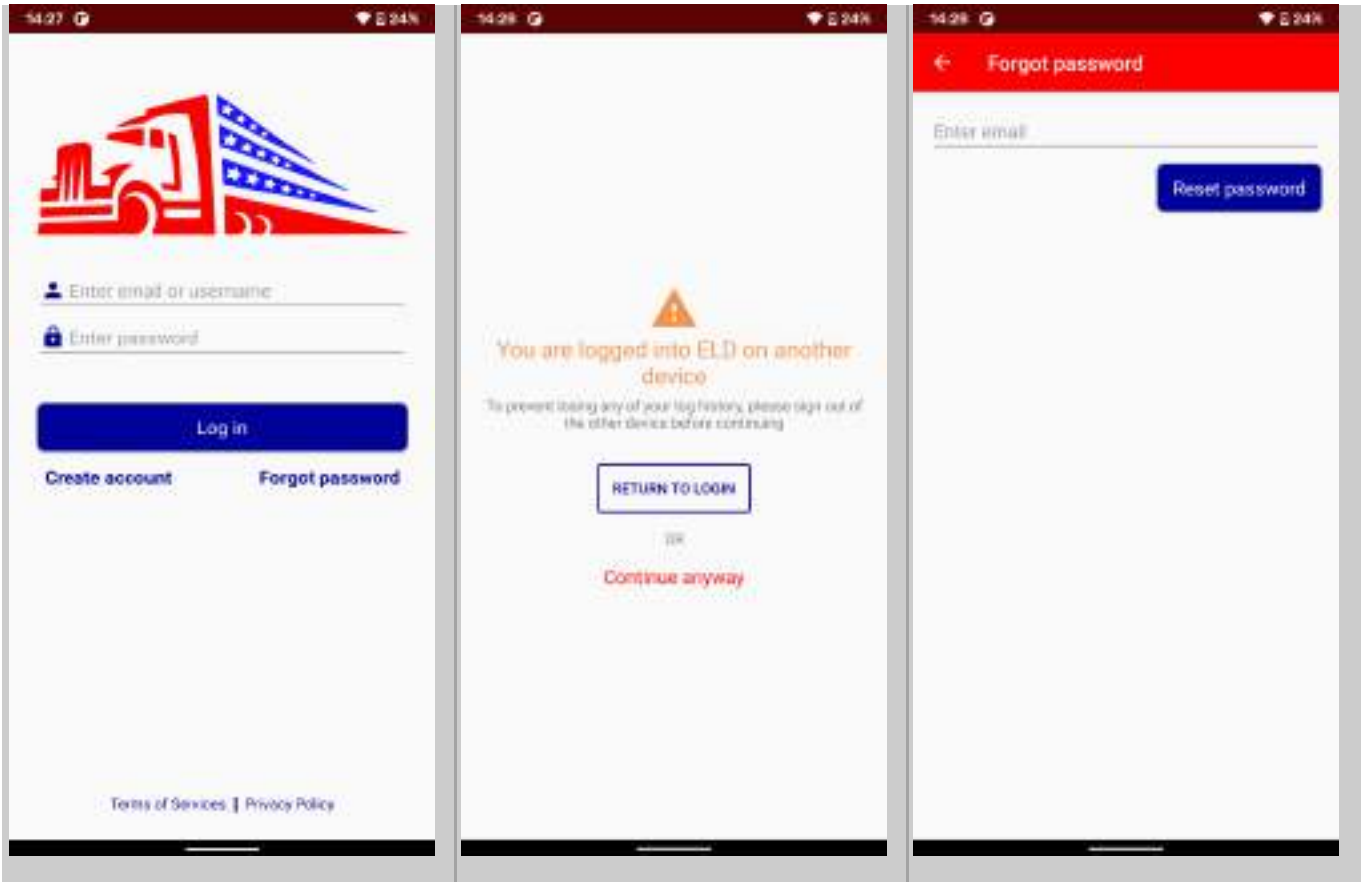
14:27 24%

Enter email or username

Enter password

Log in

Create account

Forgot password

Terms of Services | Privacy Policy

14:28 24%

You are logged into ELD on another device

To prevent losing any of your log history, please sign out of the other device before continuing

RETURN TO LOGIN

OR

Continue anyway

14:28 24%

Forgot password

Enter email

Reset password